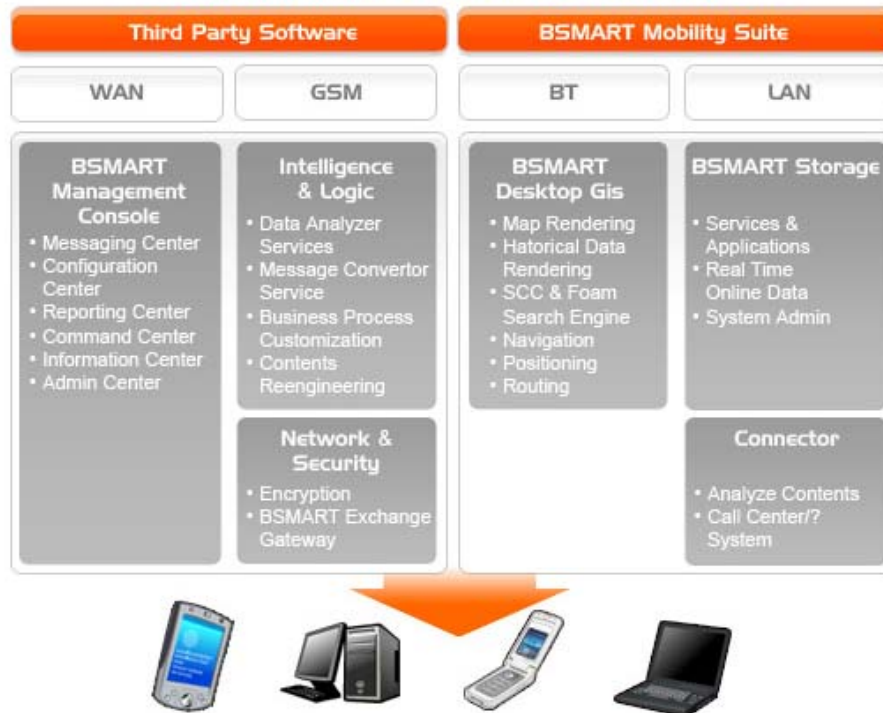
Third Party Software

BSMART Mobility Suite

WAN

GSM

BT

LAN

BSMART Management Console

• Messaging Center
• Configuration Center
• Reporting Center
• Command Center
• Information Center
• Admin Center

Intelligence & Logic

• Data Analyzer Services
• Message Convertor Service
• Business Process Customization
• Contents Reengineering

Network & Security

• Encryption
• BSMART Exchange Gateway

BSMART Desktop Gis

• Map Rendering
• Hatorical Data Rendering
• SCC & Foam Search Engine
• Navigation
• Positioning
• Routing

BSMART Storage

• Services & Applications
• Real Time Online Data
• System Admin

Connector

• Analyze Contents
• Call Center/? System